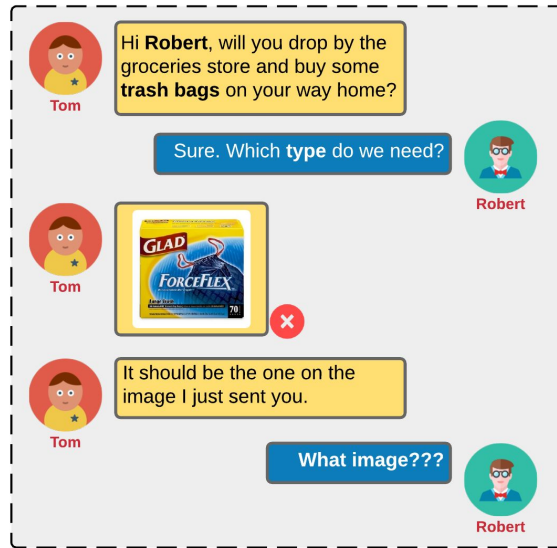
Tom

Hi **Robert**, will you drop by the groceries store and buy some **trash bags** on your way home?

Sure. Which **type** do we need?

Robert

Tom

GLAD
FORCEFLEX
70

Tom

It should be the one on the image I just sent you.

**What image???**

Robert